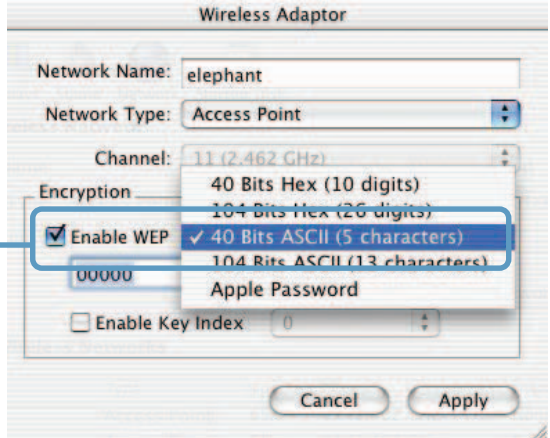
Wireless Adaptor

Network Name: elephant

Network Type: Access Point

Channel: 11 (2.462 GHz)

Encryption

Enable WEP

00000

Enable Key Index 0

40 Bits Hex (10 digits)
104 Bits Hex (26 digits)
✓ 40 Bits ASCII (5 characters)
104 Bits ASCII (13 characters)
Apple Password

Cancel Apply